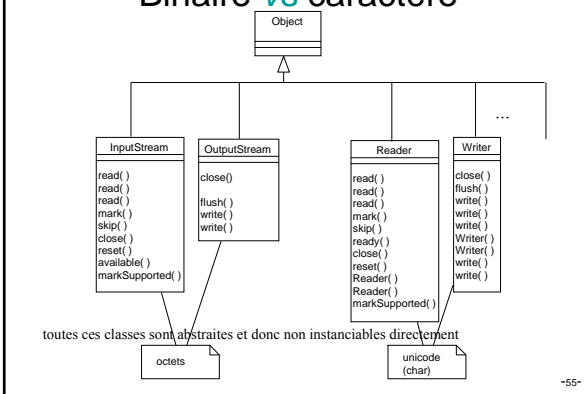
Binaire vs caractère

Object

...

InputStream

read( )
read( )
read( )
mark( )
skip( )
close( )
reset( )
available( )
markSupported( )

OutputStream

close()

flush( )
write( )
write( )

Reader

read( )
read( )
read( )
mark( )
skip( )
ready( )
close( )
reset( )
Reader( )
Reader( )
markSupported( )

Writer

close( )
flush( )
write( )
write( )
write( )
Writer( )
Writer( )
write( )
write( )

toutes ces classes sont abstraites et donc non instanciables directement

octets

unicode (char)

-55-